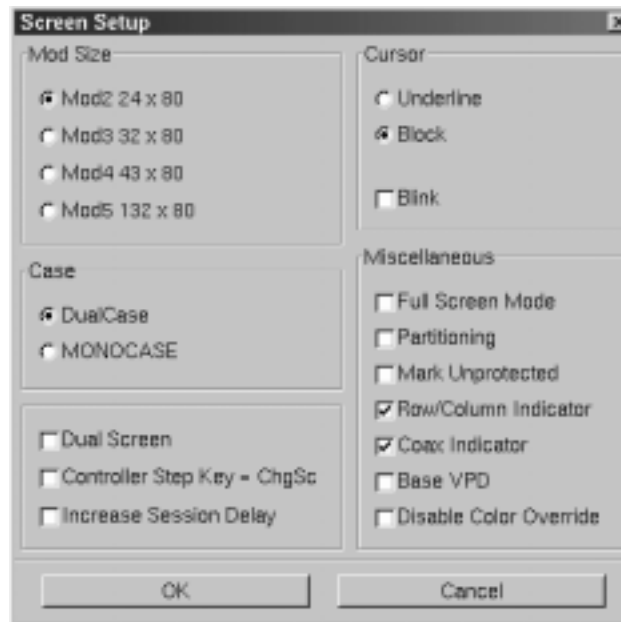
Screen Setup

Mod Size

Mod2 24 x 80

Mod3 32 x 80

Mod4 43 x 80

Mod5 132 x 80

Case

DualCase

MONOCASE

Dual Screen

Controller Step Key = ChgSc

Increase Session Delay

Cursor

Underline

Block

Blink

Miscellaneous

Full Screen Mode

Partitioning

Mark Unprotected

Row/Column Indicator

Coax Indicator

Base VPD

Disable Color Override

OK

Cancel